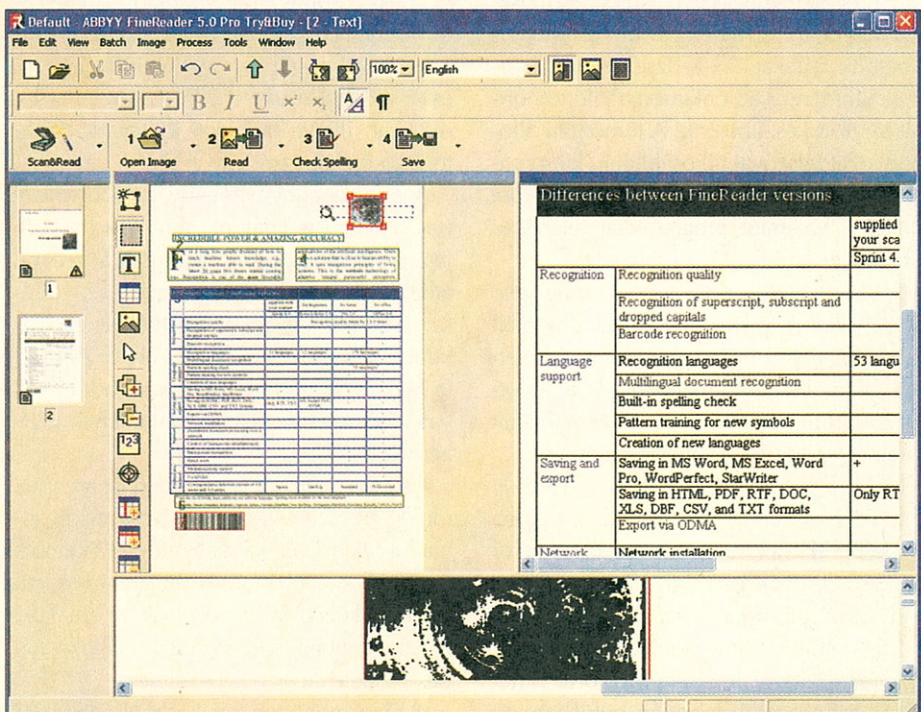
Default - ABBYY FineReader 5.0 Pro Try&Buy - [2 - Text]

File Edit View Batch Image Process Tools Window Help

100% English

B I U x² x₂ ¶

Scan&Read 1 Open Image 2 Read 3 Check Spelling 4 Save

1

2

INCREDIBLE POWER & AMAZING ACCURACY

Differences between FineReader versions

| | | supplied your sca |
|---|---|---|
| | | Sprint 4. |
| Recognition | Recognition quality | |
| | Recognition of superscript, subscript and dropped capitals | |
| | Barcode recognition | |
| Language support | Recognition languages | 53 langu |
| | Multilingual document recognition | |
| | Built-in spelling check | |
| | Pattern training for new symbols | |
| | Creation of new languages | |
| Saving and export | Saving in MS Word, MS Excel, Word Pro, WordPerfect, StarWriter | + |
| | Saving in HTML, PDF, RTF, DOC, XLS, DBF, CSV, and TXT formats | Only RT |
| | Export via ODMA | |
| Network | Network installation | |